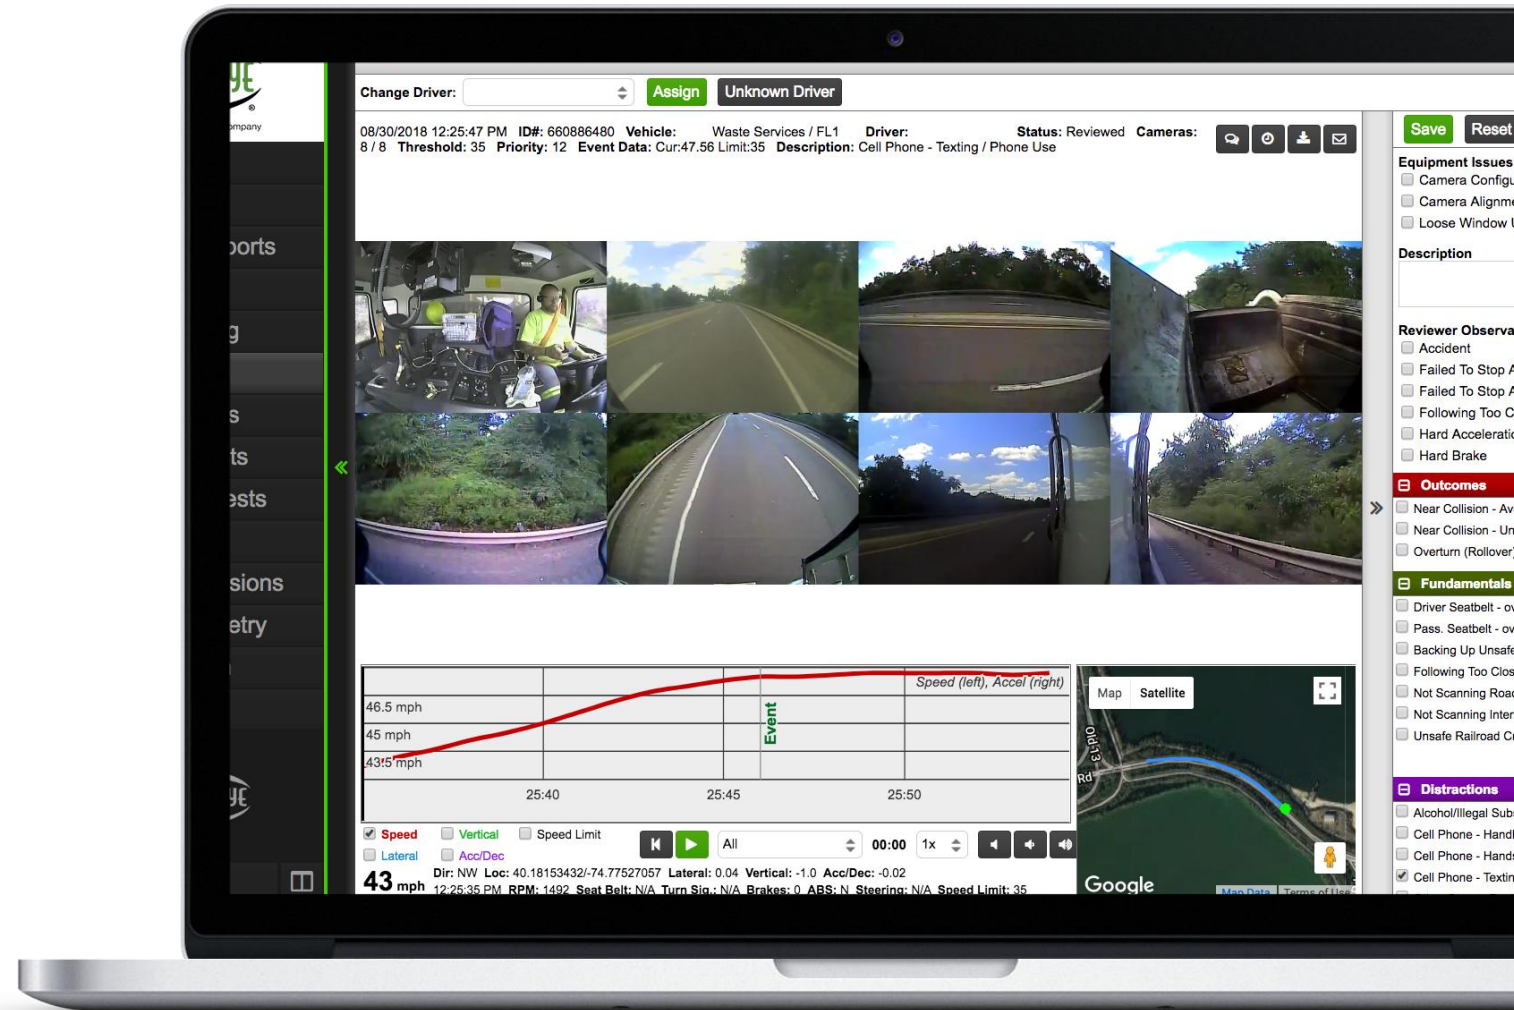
ye
®
mpany

orts

g

s
ts
ests

sions
etry

Change Driver: Assign Unknown Driver

08/30/2018 12:25:47 PM ID#: 660886480 Vehicle: Waste Services / FL1 Driver: Status: Reviewed Cameras: 8 / 8 Threshold: 35 Priority: 12 Event Data: Cur:47.56 Limit:35 Description: Cell Phone - Texting / Phone Use

Speed (left), Accel (right)
46.5 mph
45 mph
43.5 mph
Event
25:40
25:45
25:50

Speed Vertical Speed Limit
Lateral Acc/Dec
All 00:00 1x
43 mph Dir: NW Loc: 40.18153432/-74.77527057 Lateral: 0.04 Vertical: -1.0 Acc/Dec: -0.02
12:25:35 PM RPM: 1492 Seat Belt: N/A Turn Sig.: N/A Brakes: 0 ABS: N Steering: N/A Speed Limit: 35

Map Satellite
Old 13
Rd
Google
Map Data Terms of Use

Save Reset
Equipment Issues
Camera Configu
Camera Alignme
Loose Window
Description
Reviewer Observa
Accident
Failed To Stop A
Failed To Stop A
Following Too C
Hard Acceleratio
Hard Brake
Outcomes
Near Collision - Av
Near Collision - Un
Overturn (Rollover)
Fundamentals
Driver Seatbelt - o
Pass. Seatbelt - ov
Backing Up Unsafe
Following Too Clos
Not Scanning Road
Not Scanning Inter
Unsafe Railroad Cr
Distractions
Alcohol/Illegal Sub
Cell Phone - Hand
Cell Phone - Hands
Cell Phone - Textin